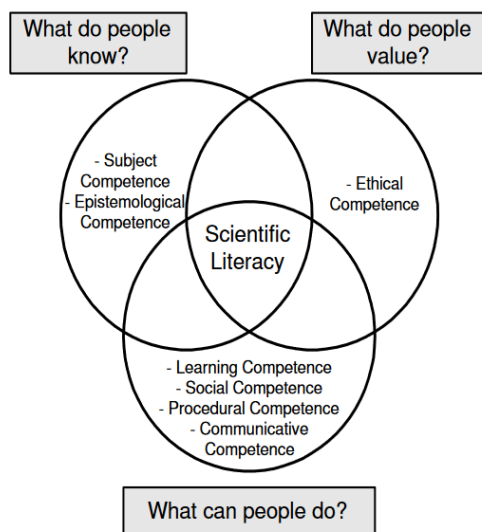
What do people know?

What do people value?

- Subject Competence
- Epistemological Competence

- Ethical Competence

Scientific Literacy

- Learning Competence
- Social Competence
- Procedural Competence
- Communicative Competence

What can people do?